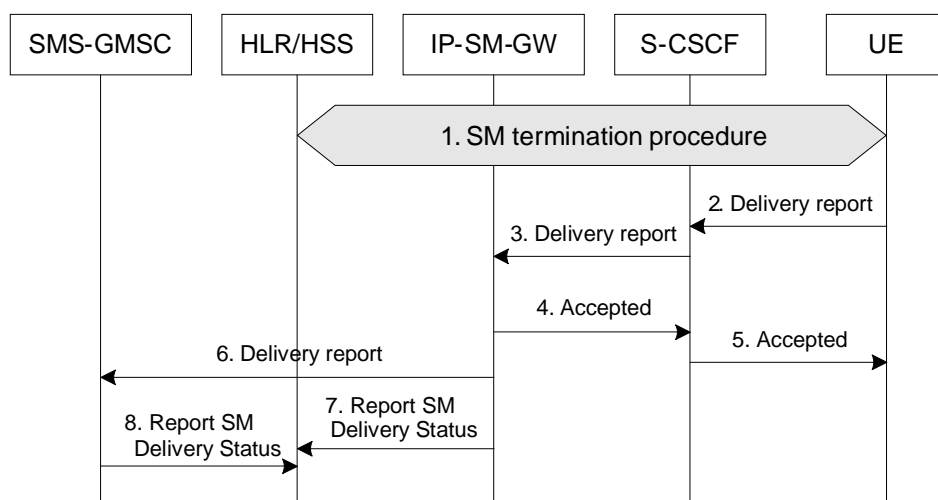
SMS-GMSC

HLR/HSS

IP-SM-GW

S-CSCF

UE

1. SM termination procedure

2. Delivery report

3. Delivery report

4. Accepted

5. Accepted

6. Delivery report

7. Report SM Delivery Status

8. Report SM Delivery Status